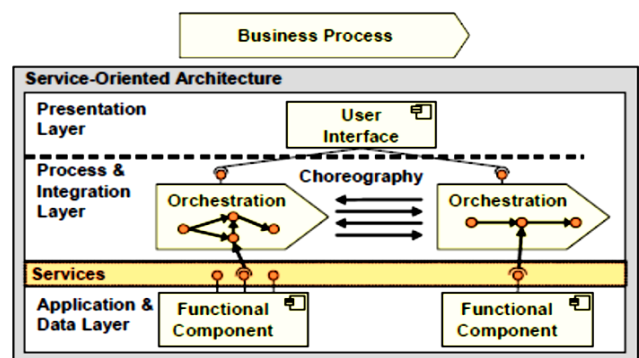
Business Process

Service-Oriented Architecture

Presentation Layer

User Interface

Process & Integration Layer

Choreography

Orchestration

Orchestration

Services

Application & Data Layer

Functional Component

Functional Component